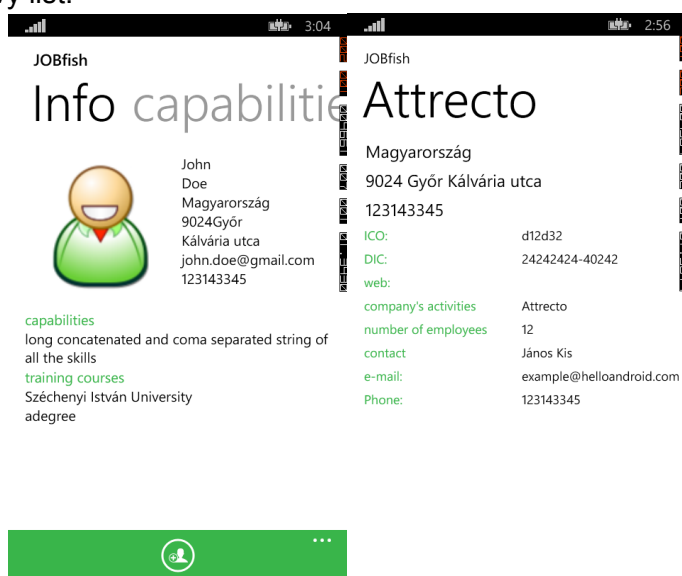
3:04

JOBfish

Info capabilitie

John
Doe
Magyarország
9024Győr
Kálvária utca
john.doe@gmail.com
123143345

capabilities
long concatenated and coma separated string of all the skills
training courses
Széchenyi István University
adegree

...

2:56

JOBfish

Attrecto

Magyarország
9024 Győr Kálvária utca
123143345

| | |
|---|---|
| ICO: | d12d32 |
| DIC: | 24242424-40242 |
| web: | |
| company's activities | Attrecto |
| number of employees | 12 |
| contact | János Kis |
| e-mail: | example@helloandroid.com |
| Phone: | 123143345 |